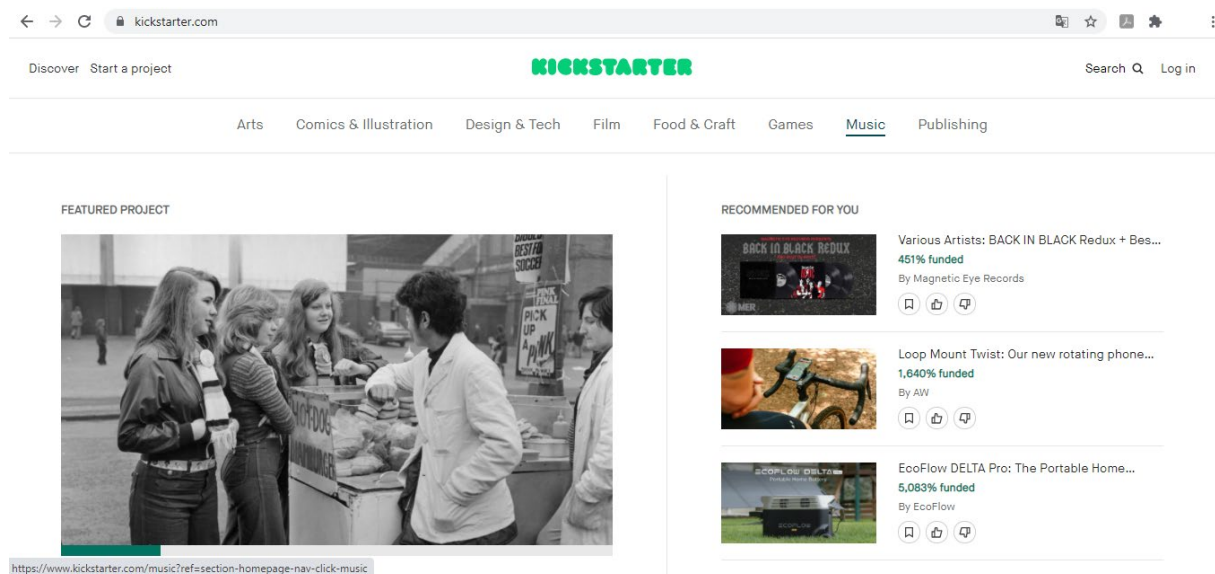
kickstarter.com

Discover Start a project

KICKSTARTER

Search Log in

Arts Comics & Illustration Design & Tech Film Food & Craft Games Music Publishing

FEATURED PROJECT

BEST FOR SOCCER

PICK UP A PINK

HOT DOG

RECOMMENDED FOR YOU

BACK IN BLACK REDUX

MER

Various Artists: BACK IN BLACK Redux + Bes...
451% funded
By Magnetic Eye Records

Loop Mount Twist: Our new rotating phone...
1,640% funded
By AW

ECOFLOW DELTA Pro

EcoFlow DELTA Pro: The Portable Home...
5,083% funded
By EcoFlow

https://www.kickstarter.com/music?ref=section-homepage-nav-click-music